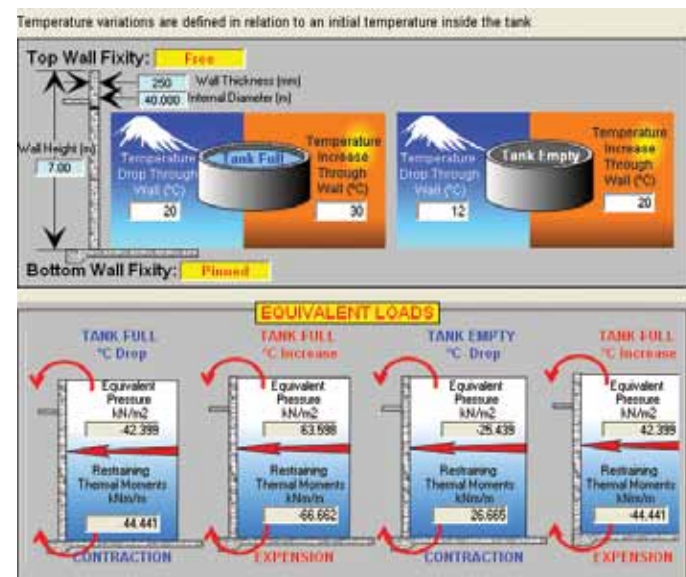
Temperature variations are defined in relation to an initial temperature inside the tank

Top Wall Fixity: Free

250 Wall Thickness (mm)
40.000 Internal Diameter (m)

Wall Height (m)
7.00

Temperature Drop Through Wall (°C)
20

Tank Full

Temperature Increase Through Wall (°C)
30

Temperature Drop Through Wall (°C)
12

Tank Empty

Temperature Increase Through Wall (°C)
20

Bottom Wall Fixity: Pinned

EQUIVALENT LOADS

TANK FULL
°C Drop
Equivalent Pressure kN/m2
42.399
Restraining Thermal Moments kNm/m
44.441
CONTRACTION

TANK FULL
°C Increase
Equivalent Pressure kN/m2
63.598
Restraining Thermal Moments kNm/m
-66.662
EXPENSION

TANK EMPTY
°C Drop
Equivalent Pressure kN/m2
-25.439
Restraining Thermal Moments kNm/m
26.665
CONTRACTION

TANK FULL
°C Increase
Equivalent Pressure kN/m2
42.399
Restraining Thermal Moments kNm/m
-44.441
EXPENSION